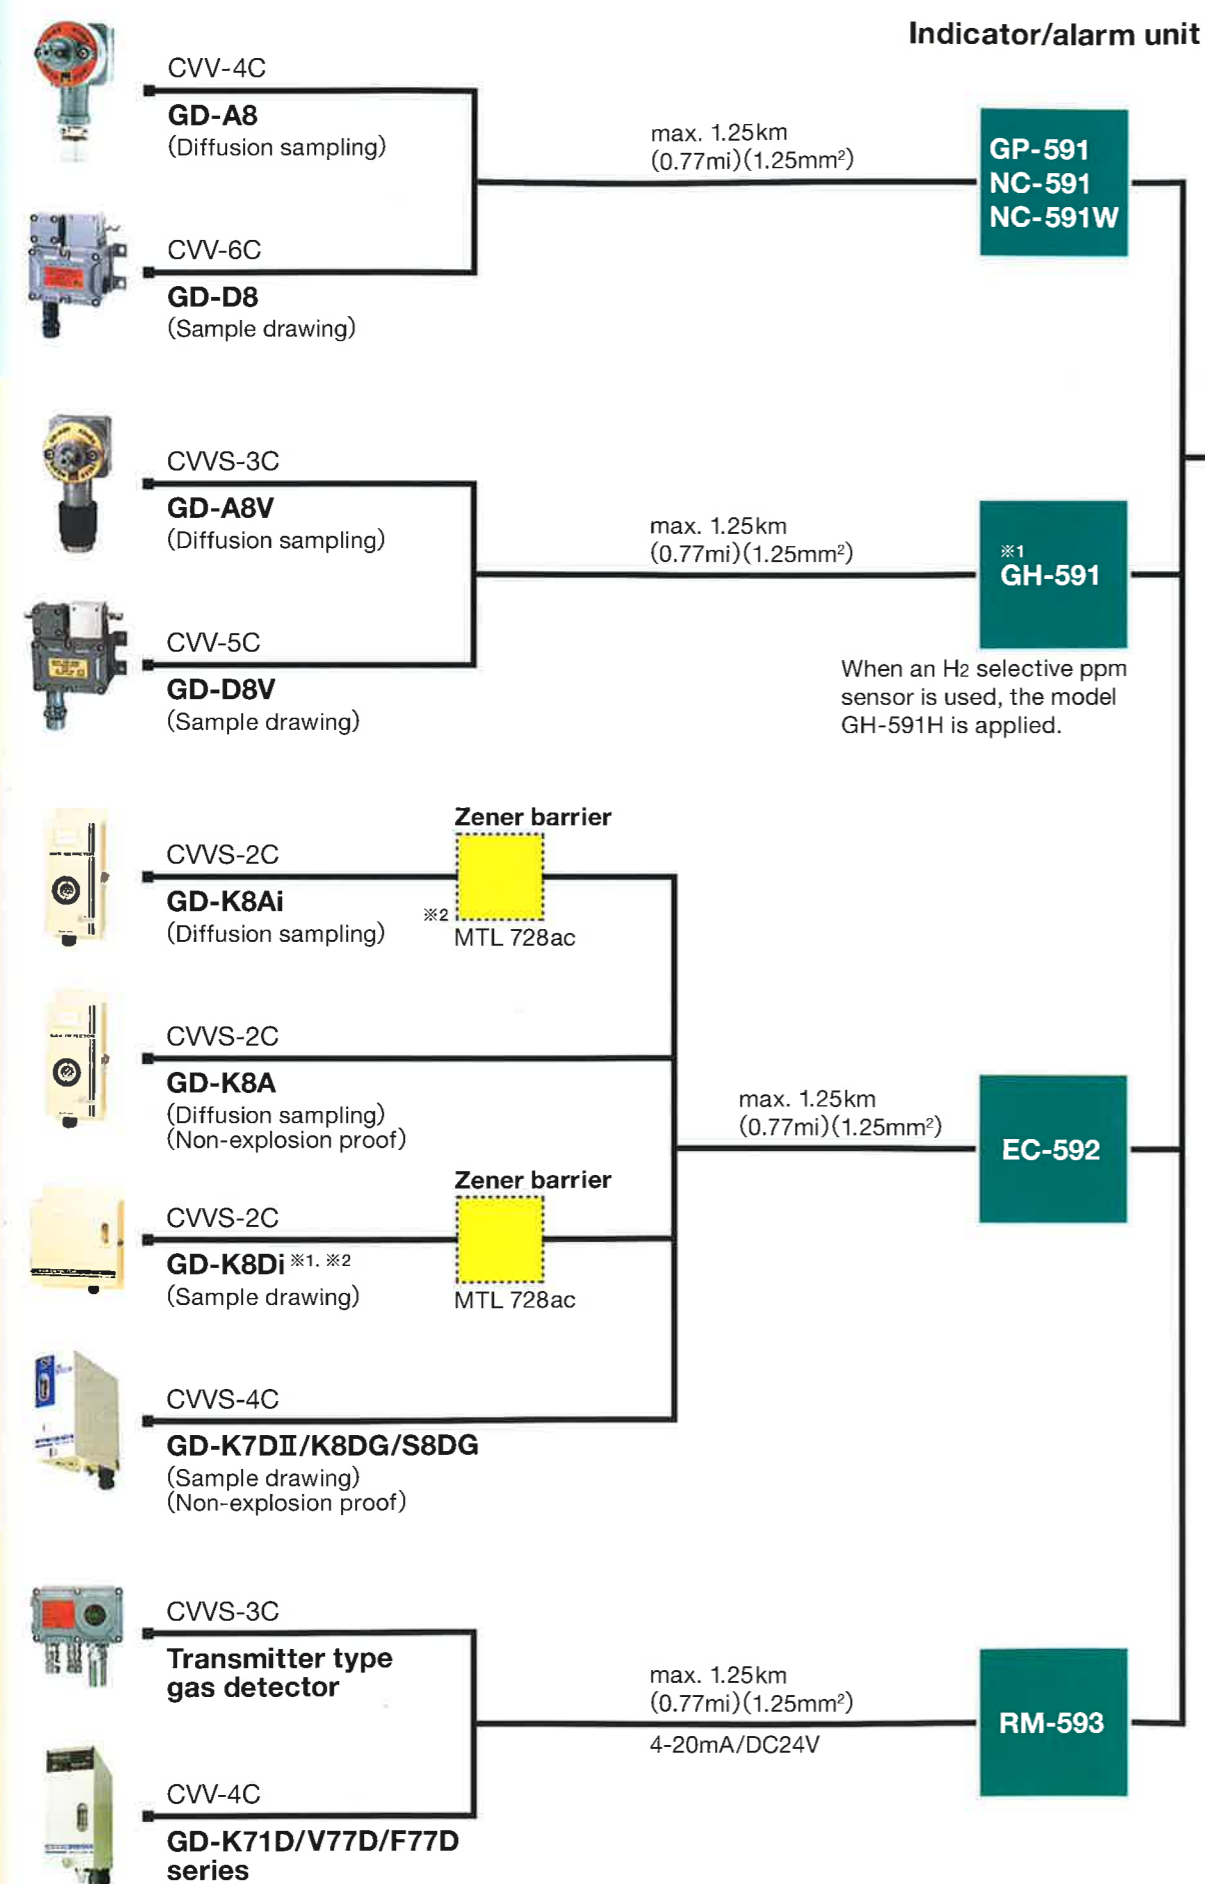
Indicator/alarm unit

CVV-4C
GD-A8
(Diffusion sampling)

CVV-6C
GD-D8
(Sample drawing)

max. 1.25km
(0.77mi)(1.25mm$^2$)

GP-591
NC-591
NC-591W

CVVS-3C
GD-A8V
(Diffusion sampling)

CVV-5C
GD-D8V
(Sample drawing)

max. 1.25km
(0.77mi)(1.25mm$^2$)

※1
GH-591

When an H2 selective ppm sensor is used, the model GH-591H is applied.

Zener barrier
CVVS-2C
GD-K8Ai
(Diffusion sampling)
※2
MTL 728ac

CVVS-2C
GD-K8A
(Diffusion sampling)
(Non-explosion proof)

max. 1.25km
(0.77mi)(1.25mm$^2$)

EC-592

Zener barrier
CVVS-2C
GD-K8Di ※1, ※2
(Sample drawing)
MTL 728ac

CVVS-4C
GD-K7DII/K8DG/S8DG
(Sample drawing)
(Non-explosion proof)

CVVS-3C
Transmitter type gas detector

max. 1.25km
(0.77mi)(1.25mm$^2$)
4-20mA/DC24V

RM-593

CVV-4C
GD-K71D/V77D/F77D series